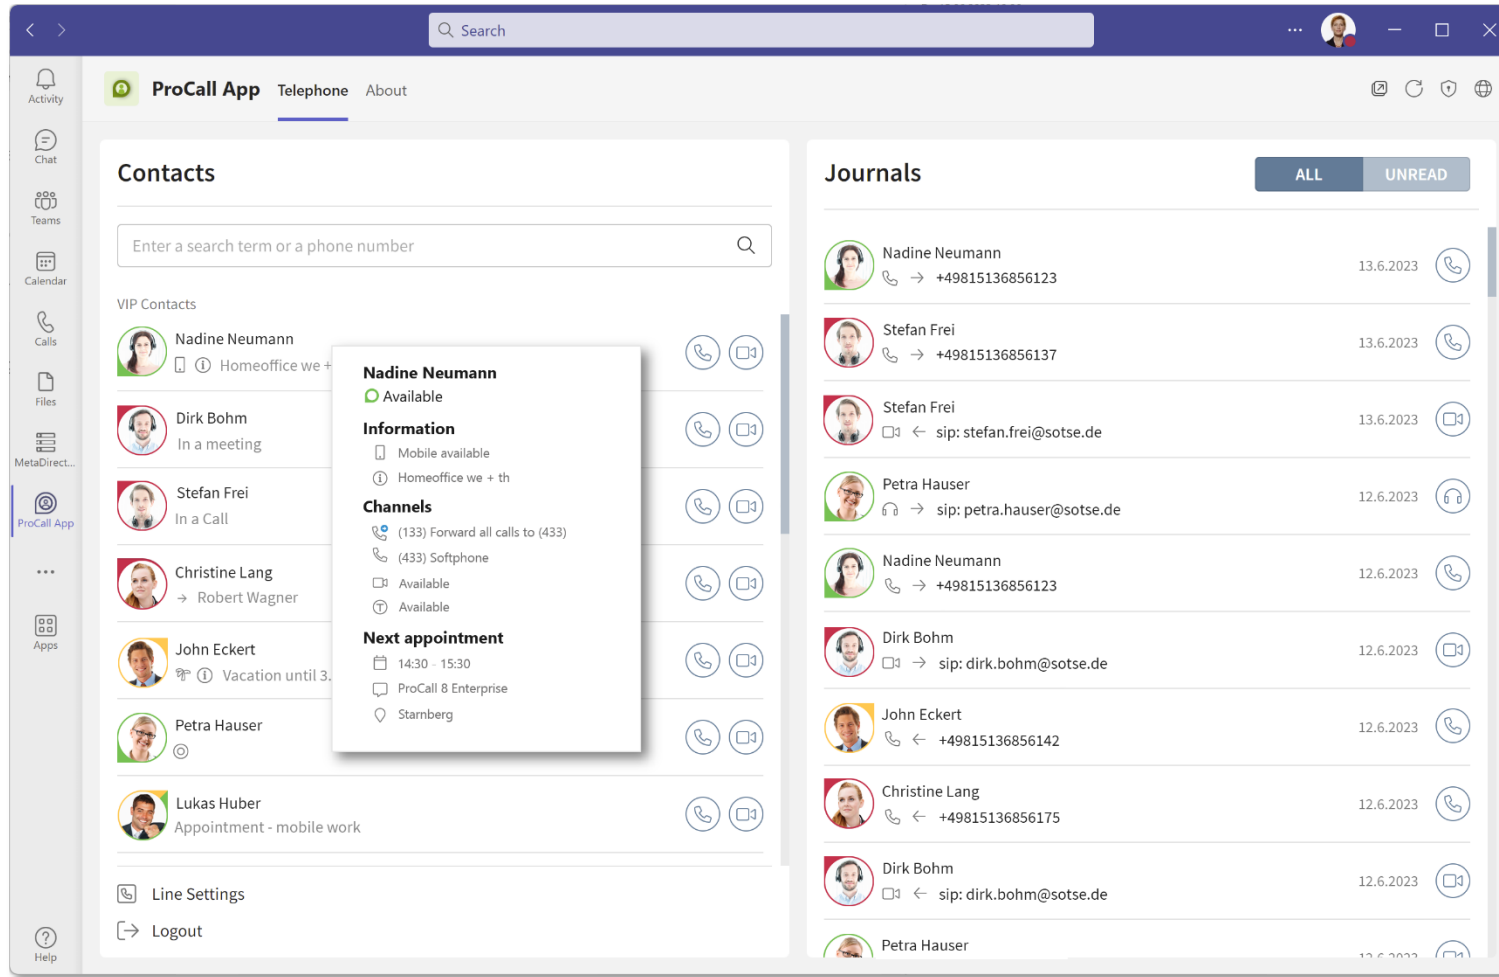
Search

Activity
Chat
Teams
Calendar
Calls
Files
MetaDirect...
ProCall App
...
Apps
Help

ProCall App Telephone About

Contacts

Enter a search term or a phone number

VIP Contacts

Nadine Neumann
Homeoffice we +

Dirk Bohm
In a meeting

Stefan Frei
In a Call

Christine Lang
→ Robert Wagner

John Eckert
Vacation until 3.

Petra Hauser

Lukas Huber
Appointment - mobile work

Nadine Neumann
Available
Information
Mobile available
Homeoffice we + th
Channels
(133) Forward all calls to (433)
(433) Softphone
Available
Available
Next appointment
14:30 - 15:30
ProCall 8 Enterprise
Starnberg

Line Settings
Logout

Journals

ALL UNREAD

Nadine Neumann
→ +49815136856123
13.6.2023

Stefan Frei
→ +49815136856137
13.6.2023

Stefan Frei
← sip: stefan.frei@sotse.de
13.6.2023

Petra Hauser
→ sip: petra.hauser@sotse.de
12.6.2023

Nadine Neumann
→ +49815136856123
12.6.2023

Dirk Bohm
→ sip: dirk.bohm@sotse.de
12.6.2023

John Eckert
← +49815136856142
12.6.2023

Christine Lang
← +49815136856175
12.6.2023

Dirk Bohm
← sip: dirk.bohm@sotse.de
12.6.2023

Petra Hauser
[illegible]